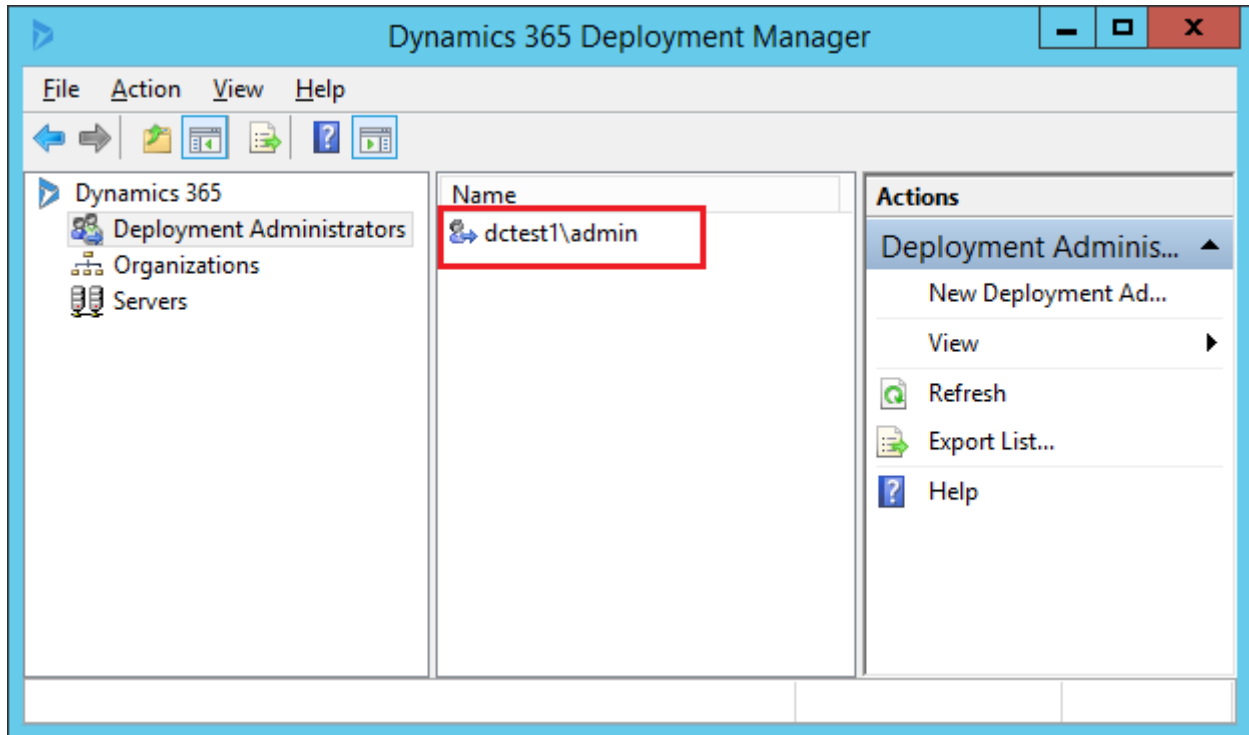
Dynamics 365 Deployment Manager

File Action View Help

Dynamics 365
Deployment Administrators
Organizations
Servers

Name
dctest1\admin

Actions
Deployment Adminis...
New Deployment Ad...
View
Refresh
Export List...
Help